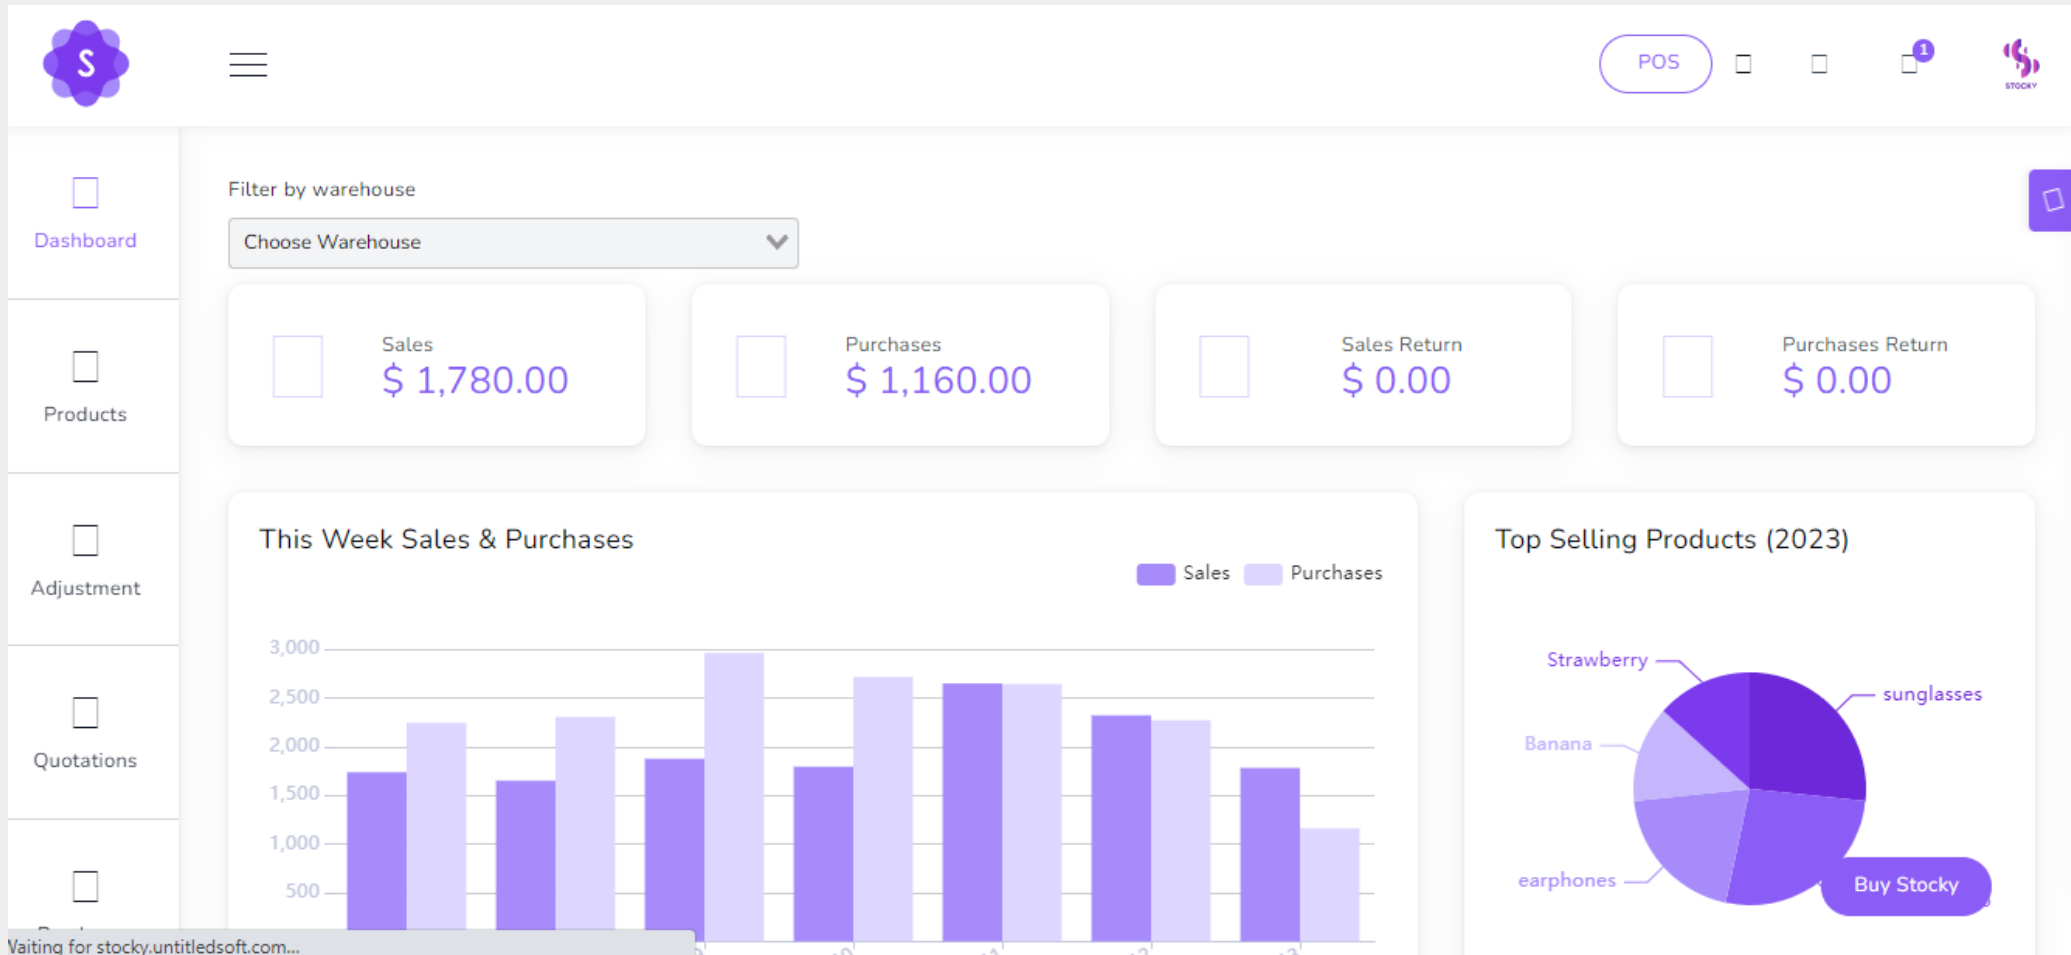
S

POS

1

STOCKY

Dashboard

Products

Adjustment

Quotations

Filter by warehouse

Choose Warehouse

Sales
$ 1,780.00

Purchases
$ 1,160.00

Sales Return
$ 0.00

Purchases Return
$ 0.00

This Week Sales & Purchases

Sales Purchases

3,000
2,500
2,000
1,500
1,000
500

Top Selling Products (2023)

Strawberry
sunglasses
Banana
earphones

Buy Stocky

Vaiting for stocky.untitledsoft.com...